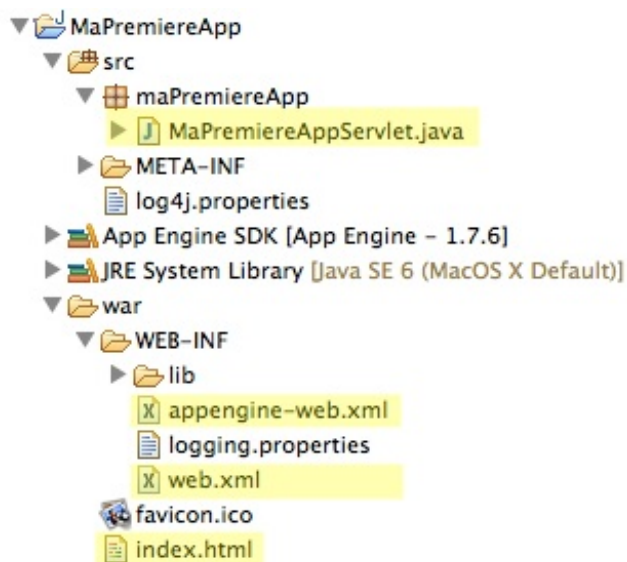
MaPremiereApp
src
maPremiereApp
MaPremiereAppServlet.java
META-INF
log4j.properties
App Engine SDK [App Engine - 1.7.6]
JRE System Library [Java SE 6 (MacOS X Default)]
war
WEB-INF
lib
appengine-web.xml
logging.properties
web.xml
favicon.ico
index.html